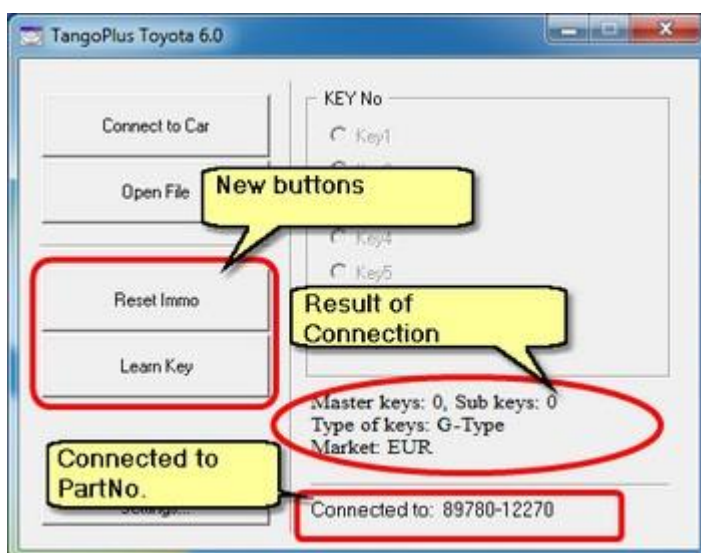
TangoPlus Toyota 6.0

Connect to Car

Open File

New buttons

Reset Immo

Learn Key

KEY No

Key1

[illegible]

Key4

Key5

Result of Connection

Master keys: 0, Sub keys: 0
Type of keys: G-Type
Market: EUR

Connected to PartNo.

Settings...

Connected to: 89780-12270